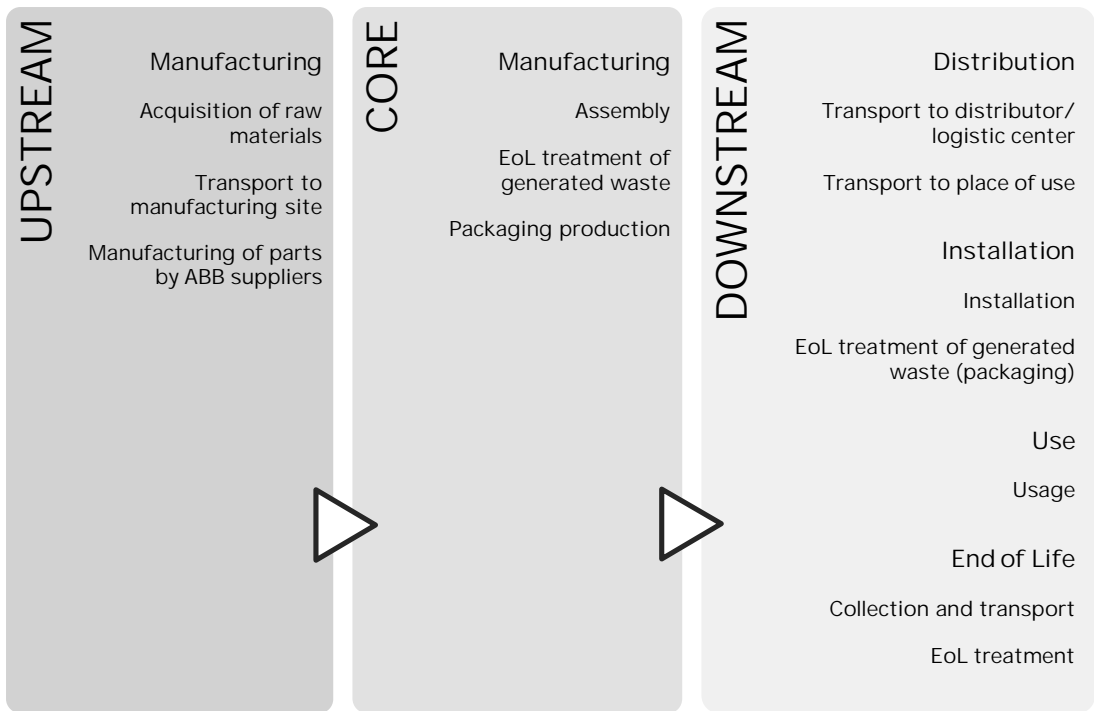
UPSTREAM

Manufacturing

Acquisition of raw materials

Transport to manufacturing site

Manufacturing of parts by ABB suppliers

CORE

Manufacturing

Assembly

EoL treatment of generated waste

Packaging production

DOWNSTREAM

Distribution

Transport to distributor/ logistic center

Transport to place of use

Installation

Installation

EoL treatment of generated waste (packaging)

Use

Usage

End of Life

Collection and transport

EoL treatment